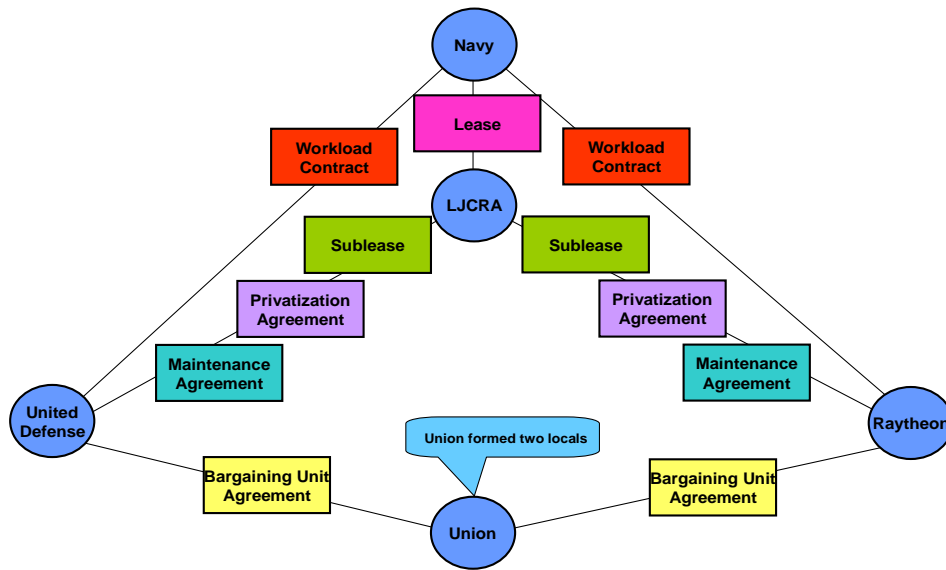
Navy

Lease

Workload Contract

Workload Contract

LJCRA

Sublease

Sublease

Privatization Agreement

Privatization Agreement

Maintenance Agreement

Maintenance Agreement

United Defense

Raytheon

Union formed two locals

Bargaining Unit Agreement

Bargaining Unit Agreement

Union